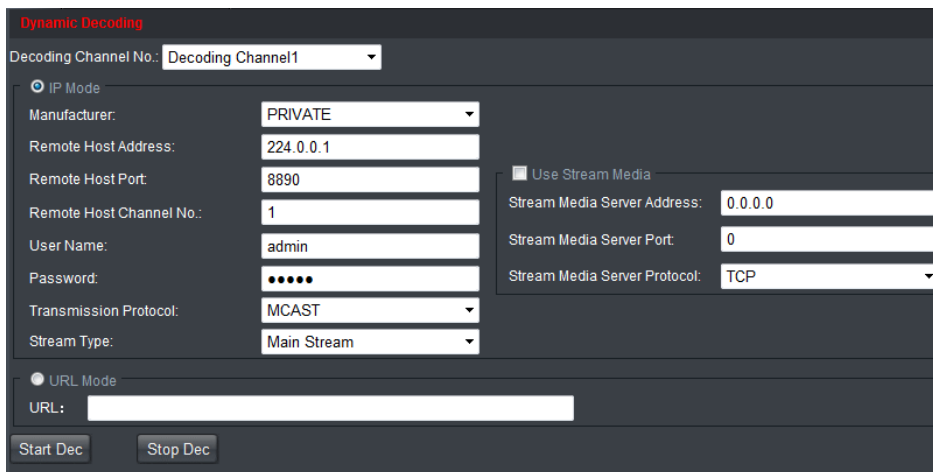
Dynamic Decoding

Decoding Channel No.: Decoding Channel1

IP Mode

Manufacturer: PRIVATE

Remote Host Address: 224.0.0.1

Remote Host Port: 8890

Remote Host Channel No.: 1

User Name: admin

Password: •••••

Transmission Protocol: MCAST

Stream Type: Main Stream

Use Stream Media

Stream Media Server Address: 0.0.0.0

Stream Media Server Port: 0

Stream Media Server Protocol: TCP

URL Mode

URL:

Start Dec

Stop Dec